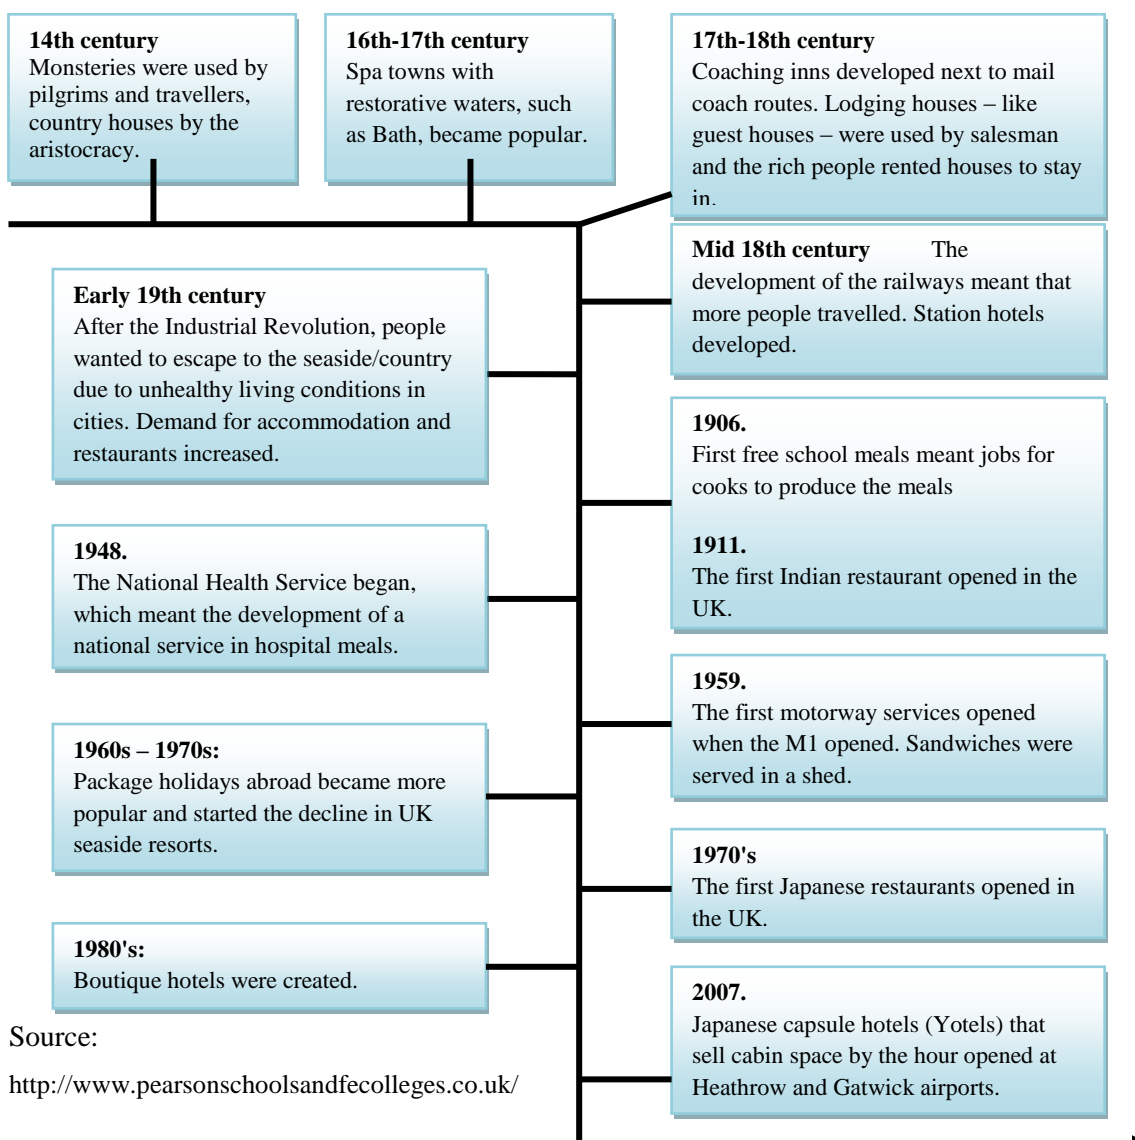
**14th century**
Monsteries were used by pilgrims and travellers, country houses by the aristocracy.

**16th-17th century**
Spa towns with restorative waters, such as Bath, became popular.

**17th-18th century**
Coaching inns developed next to mail coach routes. Lodging houses – like guest houses – were used by salesman and the rich people rented houses to stay in.

**Mid 18th century** The development of the railways meant that more people travelled. Station hotels developed.

**Early 19th century**
After the Industrial Revolution, people wanted to escape to the seaside/country due to unhealthy living conditions in cities. Demand for accommodation and restaurants increased.

**1906.**
First free school meals meant jobs for cooks to produce the meals

**1911.**
The first Indian restaurant opened in the UK.

**1948.**
The National Health Service began, which meant the development of a national service in hospital meals.

**1959.**
The first motorway services opened when the M1 opened. Sandwiches were served in a shed.

**1960s – 1970s:**
Package holidays abroad became more popular and started the decline in UK seaside resorts.

**1970's**
The first Japanese restaurants opened in the UK.

**1980's:**
Boutique hotels were created.

**2007.**
Japanese capsule hotels (Yotels) that sell cabin space by the hour opened at Heathrow and Gatwick airports.

Source:
http://www.pearsonschoolsandfecolleges.co.uk/